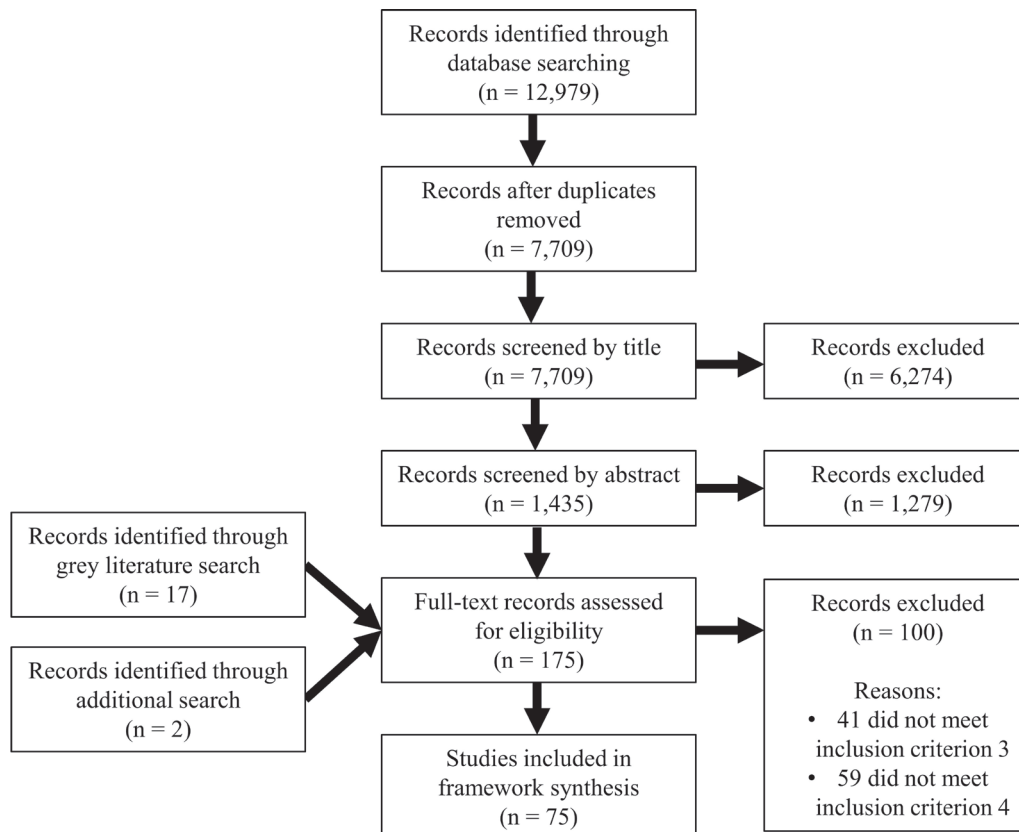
Records identified through database searching
(n = 12,979)

Records after duplicates removed
(n = 7,709)

Records screened by title
(n = 7,709)

Records excluded
(n = 6,274)

Records screened by abstract
(n = 1,435)

Records excluded
(n = 1,279)

Records identified through grey literature search
(n = 17)

Records identified through additional search
(n = 2)

Full-text records assessed for eligibility
(n = 175)

Records excluded
(n = 100)

Reasons:
• 41 did not meet inclusion criterion 3
• 59 did not meet inclusion criterion 4

Studies included in framework synthesis
(n = 75)